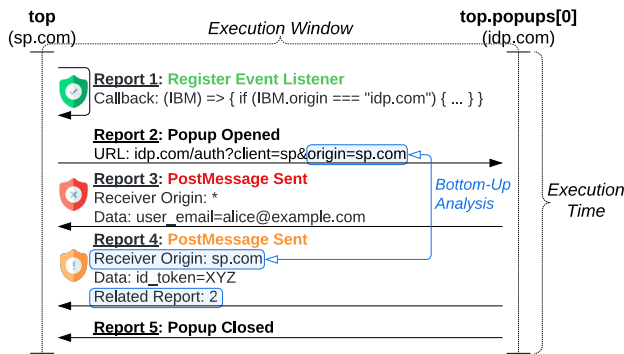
top
(sp.com)

Execution Window

top.popups[0]
(idp.com)

Report 1: Register Event Listener
Callback: (IBM) => { if (IBM.origin === "idp.com") { ... } }

Report 2: Popup Opened
URL: idp.com/auth?client=sp&origin=sp.com

Report 3: PostMessage Sent
Receiver Origin: *
Data: user_email=alice@example.com

Bottom-Up Analysis

Execution Time

Report 4: PostMessage Sent
Receiver Origin: sp.com
Data: id_token=XYZ
Related Report: 2

Report 5: Popup Closed